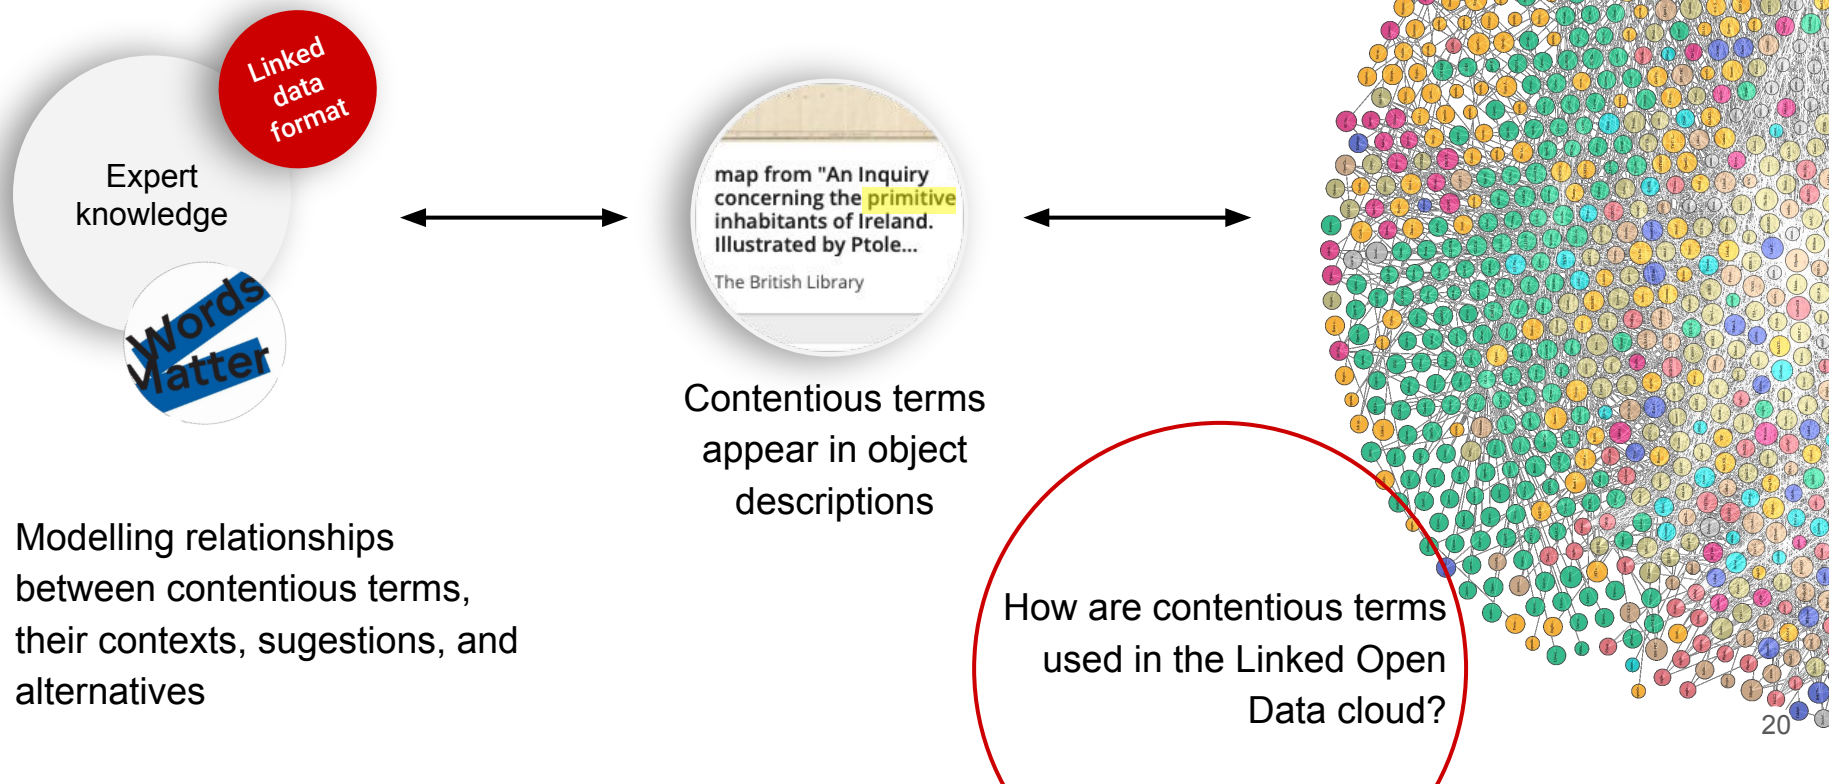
Linked data format

Expert knowledge

Words Matter

map from "An Inquiry concerning the primitive inhabitants of Ireland. Illustrated by Ptole...

The British Library

Contentious terms appear in object descriptions

Modelling relationships between contentious terms, their contexts, sugestions, and alternatives

How are contentious terms used in the Linked Open Data cloud?

20